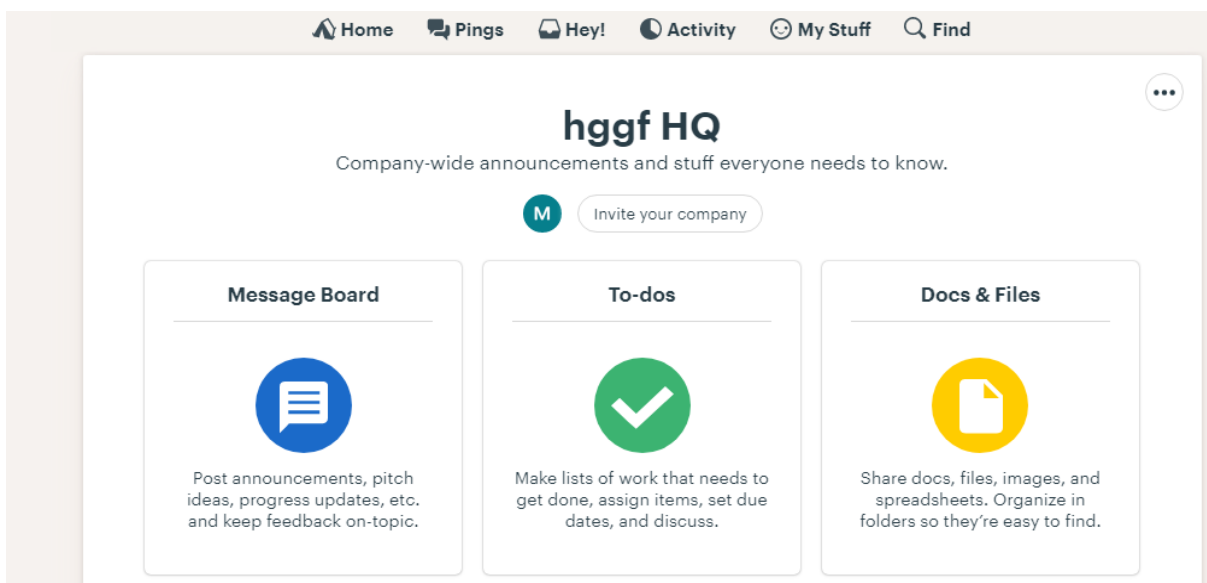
Home Pings Hey! Activity My Stuff Find

•••

hggf HQ

Company-wide announcements and stuff everyone needs to know.

M Invite your company

Message Board

Post announcements, pitch ideas, progress updates, etc. and keep feedback on-topic.

To-dos

Make lists of work that needs to get done, assign items, set due dates, and discuss.

Docs & Files

Share docs, files, images, and spreadsheets. Organize in folders so they're easy to find.